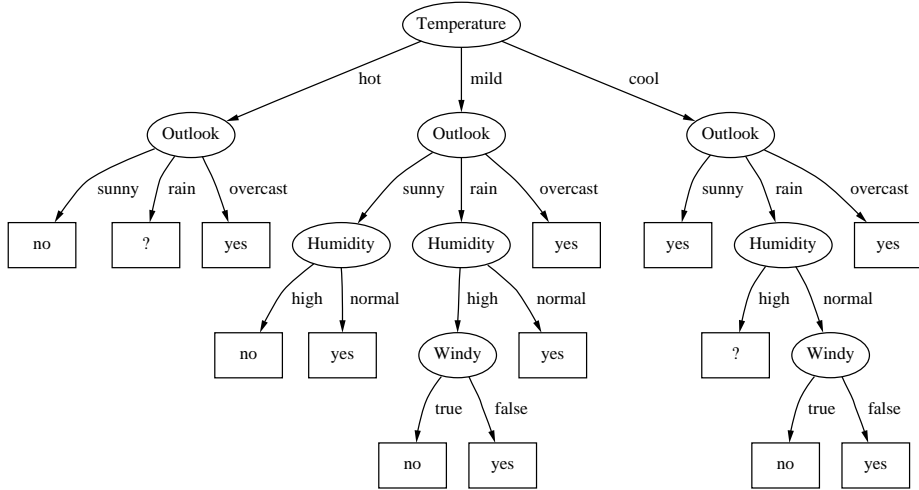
Temperature

hot
mild
cool

Outlook
sunny
rain
overcast
no
?
yes

Outlook
sunny
rain
overcast
Humidity
high
normal
no
yes
Humidity
high
normal
Windy
true
false
no
yes
yes
yes

Outlook
sunny
rain
overcast
yes
Humidity
high
normal
?
Windy
true
false
no
yes
yes